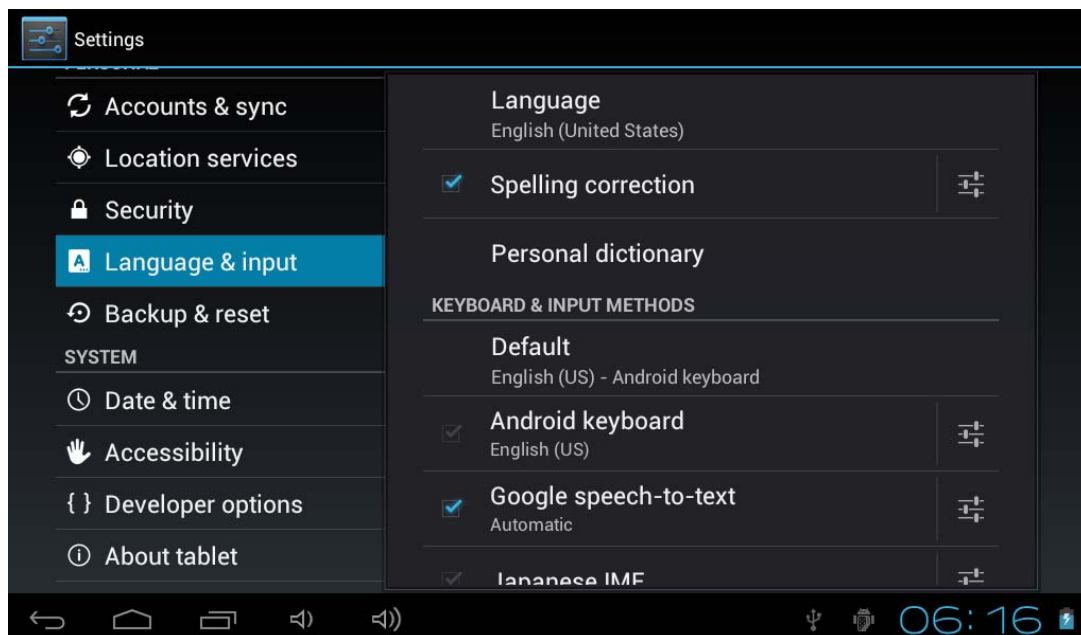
Settings

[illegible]

Accounts & sync

Location services

Security

Language & input

Backup & reset

SYSTEM

Date & time

Accessibility

{ } Developer options

About tablet

Language
English (United States)

Spelling correction

Personal dictionary

KEYBOARD & INPUT METHODS

Default
English (US) - Android keyboard

Android keyboard
English (US)

Google speech-to-text
Automatic

Japanese IME

06:16